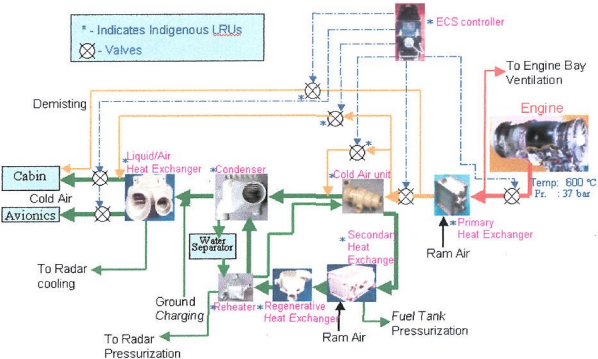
* - Indicates Indigenous LRUs
⊗ - Valves

*ECS controller

To Engine Bay Ventilation

Engine

Demisting

Cabin

Cold Air

Avionics

*Liquid/Air Heat Exchanger

*Condenser

*Cold Air unit

Temp : 600 °C
Pr. : 37 bar

*Primary Heat Exchanger

Water Separator

*Secondary Heat Exchanger

Ram Air

To Radar cooling

Ground Charging

*Reheater

*Regenerative Heat Exchanger

Fuel Tank Pressurization

To Radar Pressurization

Ram Air